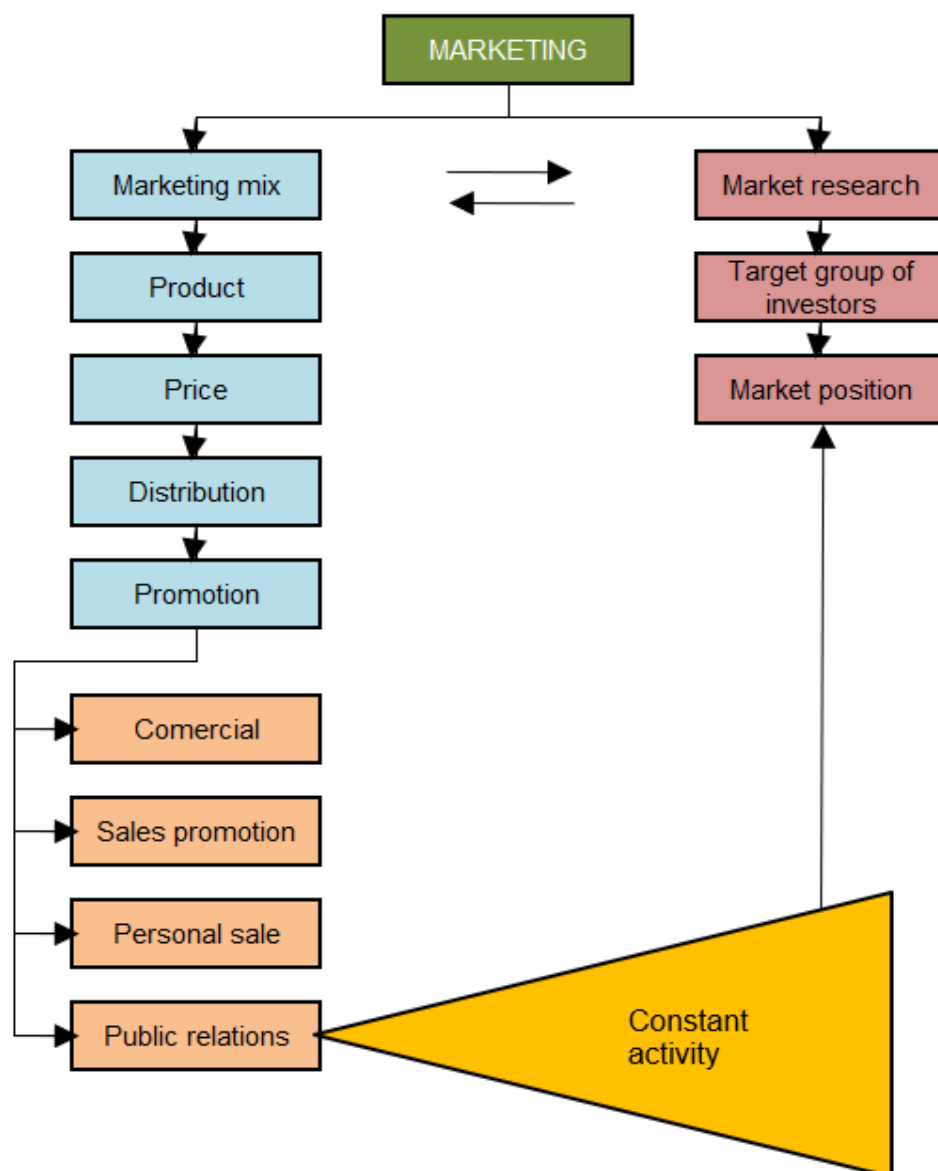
MARKETING

Marketing mix

Product

Price

Distribution

Promotion

Market research

Target group of investors

Market position

Comercial

Sales promotion

Personal sale

Public relations

Constant activity